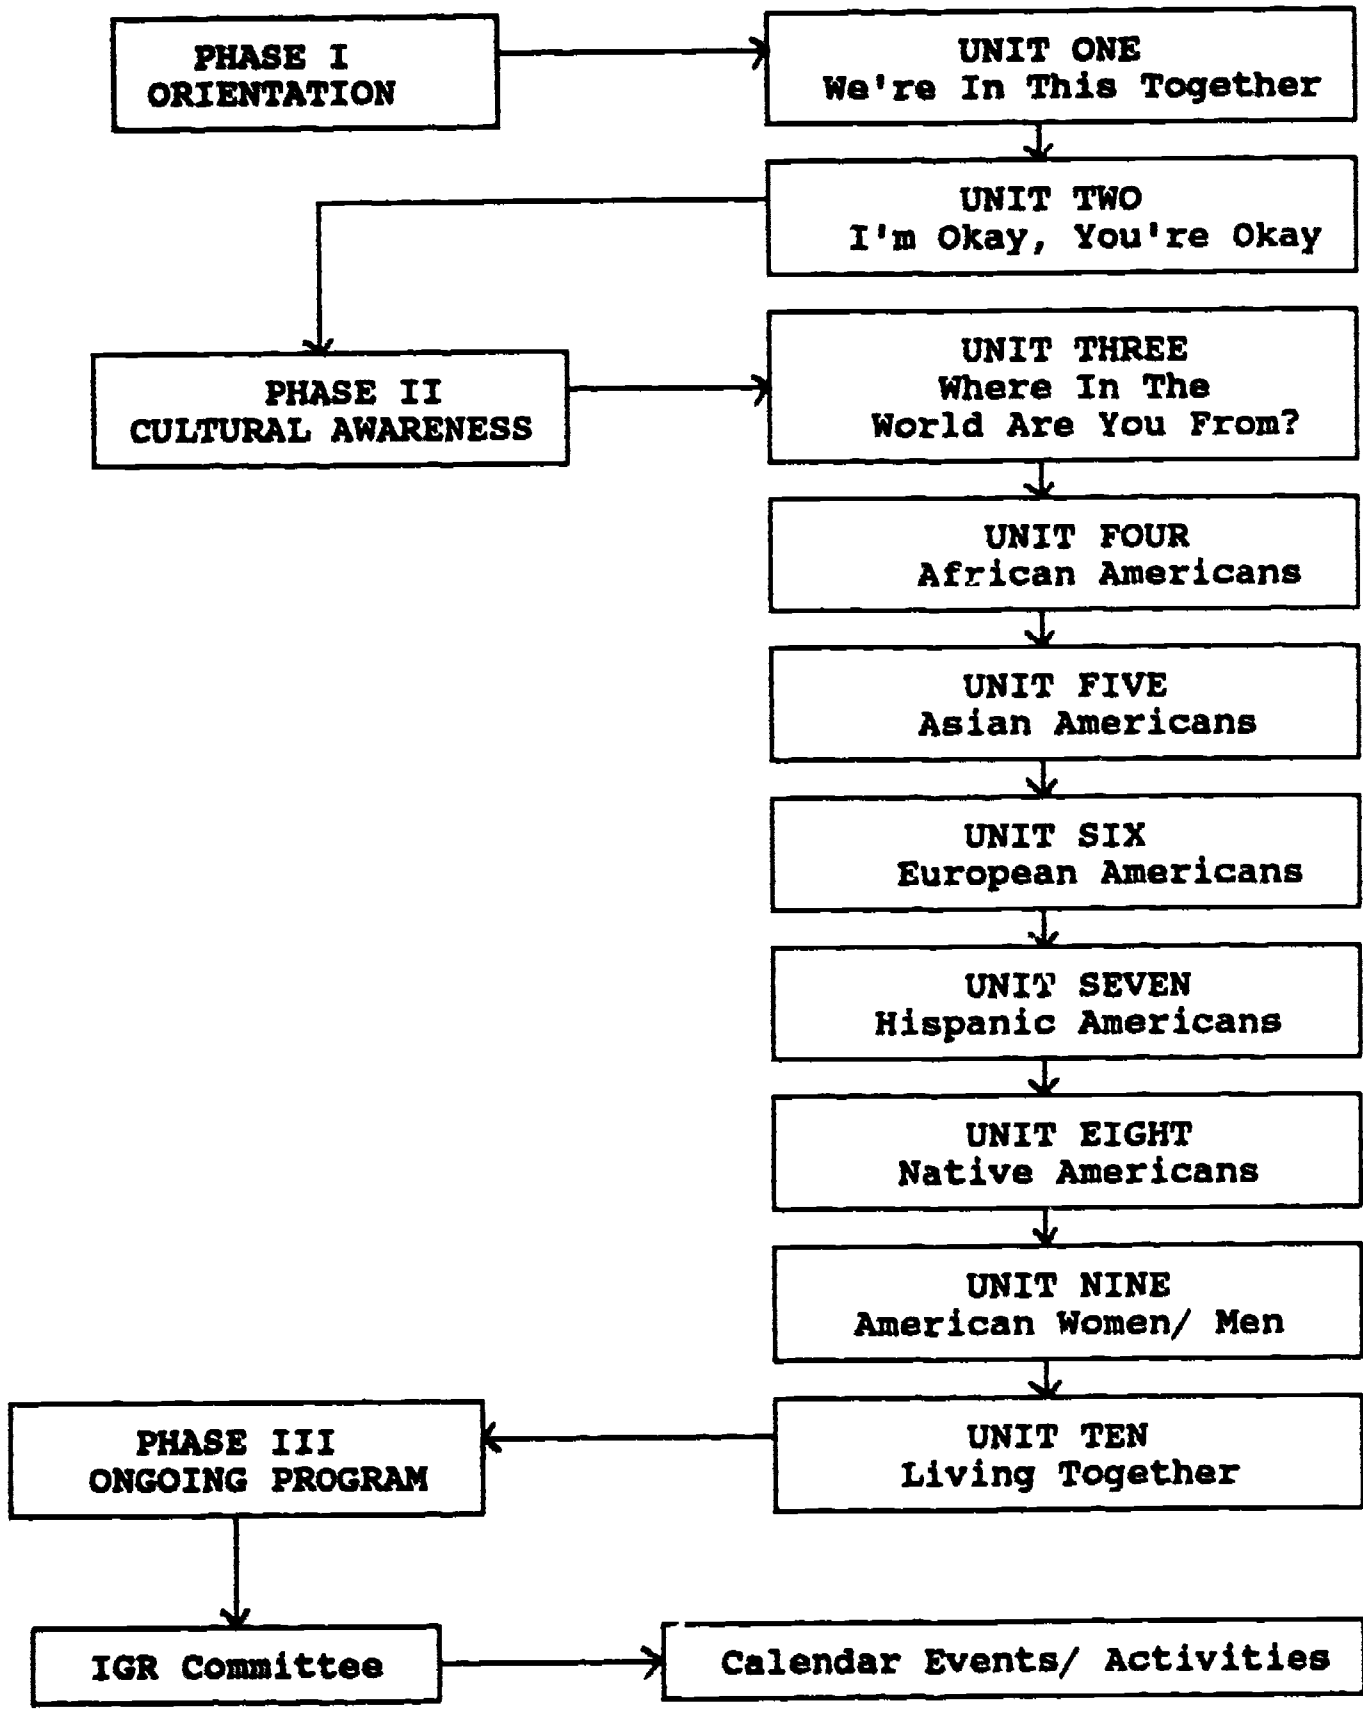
PHASE I
ORIENTATION

UNIT ONE
We're In This Together

UNIT TWO
I'm Okay, You're Okay

PHASE II
CULTURAL AWARENESS

UNIT THREE
Where In The World Are You From?

UNIT FOUR
African Americans

UNIT FIVE
Asian Americans

UNIT SIX
European Americans

UNIT SEVEN
Hispanic Americans

UNIT EIGHT
Native Americans

UNIT NINE
American Women/ Men

UNIT TEN
Living Together

PHASE III
ONGOING PROGRAM

IGR Committee

Calendar Events/ Activities